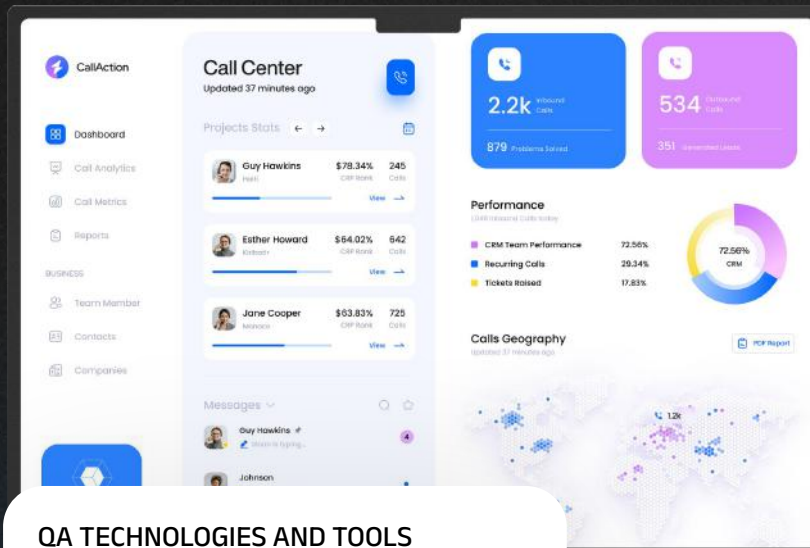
CallAction

Dashboard

Call Analytics

Call Metrics

Reports

BUSINESS

Team Member

Contacts

Companies

Call Center

Updated 37 minutes ago

Projects Stats

Guy Hawkins
Peru

$78.34%
CRP Rank

245
Calls

View

Esther Howard
Kolkata

$64.02%
CRP Rank

642
Calls

View

Jane Cooper
Monaco

$63.83%
CRP Rank

725
Calls

View

Messages

Guy Hawkins
Mason is typing...

4

Johnson

2.2k Inbound Calls

879 Problems Solved

534 Outbound Calls

351 Generated Leads

Performance

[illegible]

CRM Team Performance 72.56%

Recurring Calls 29.34%

Tickets Raised 17.83%

72.56%
CRM

Calls Geography

Updated 37 minutes ago

PDF Report

1.2k

QA TECHNOLOGIES AND TOOLS